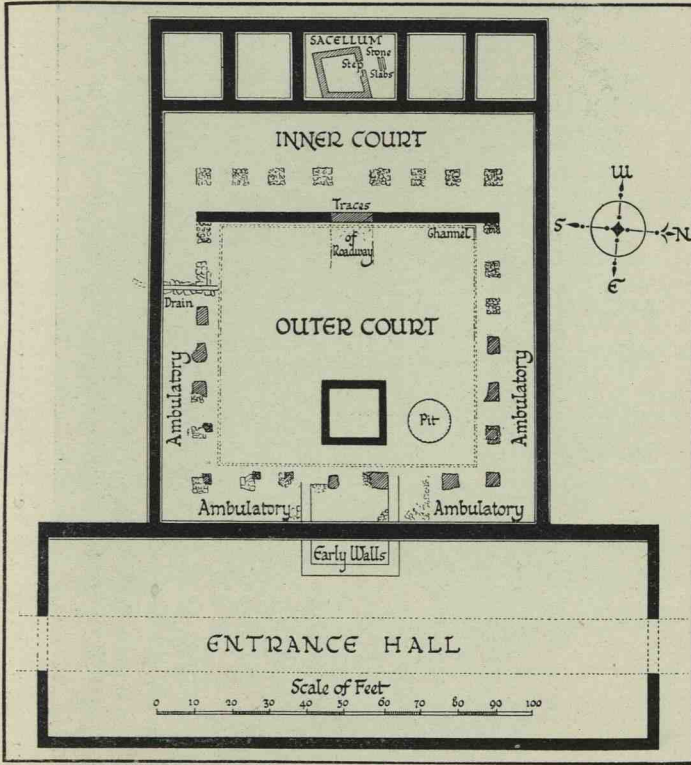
SACELLUM
Stone
Step
Slabs
INNER COURT
W
S
N
E
Traces
of
Roadway
Channel
Drain
OUTER COURT
Ambulatory
Ambulatory
Pit
Ambulatory
Ambulatory
Early Walls
ENTRANCE HALL
Scale of Feet
0 10 20 30 40 50 60 70 80 90 100